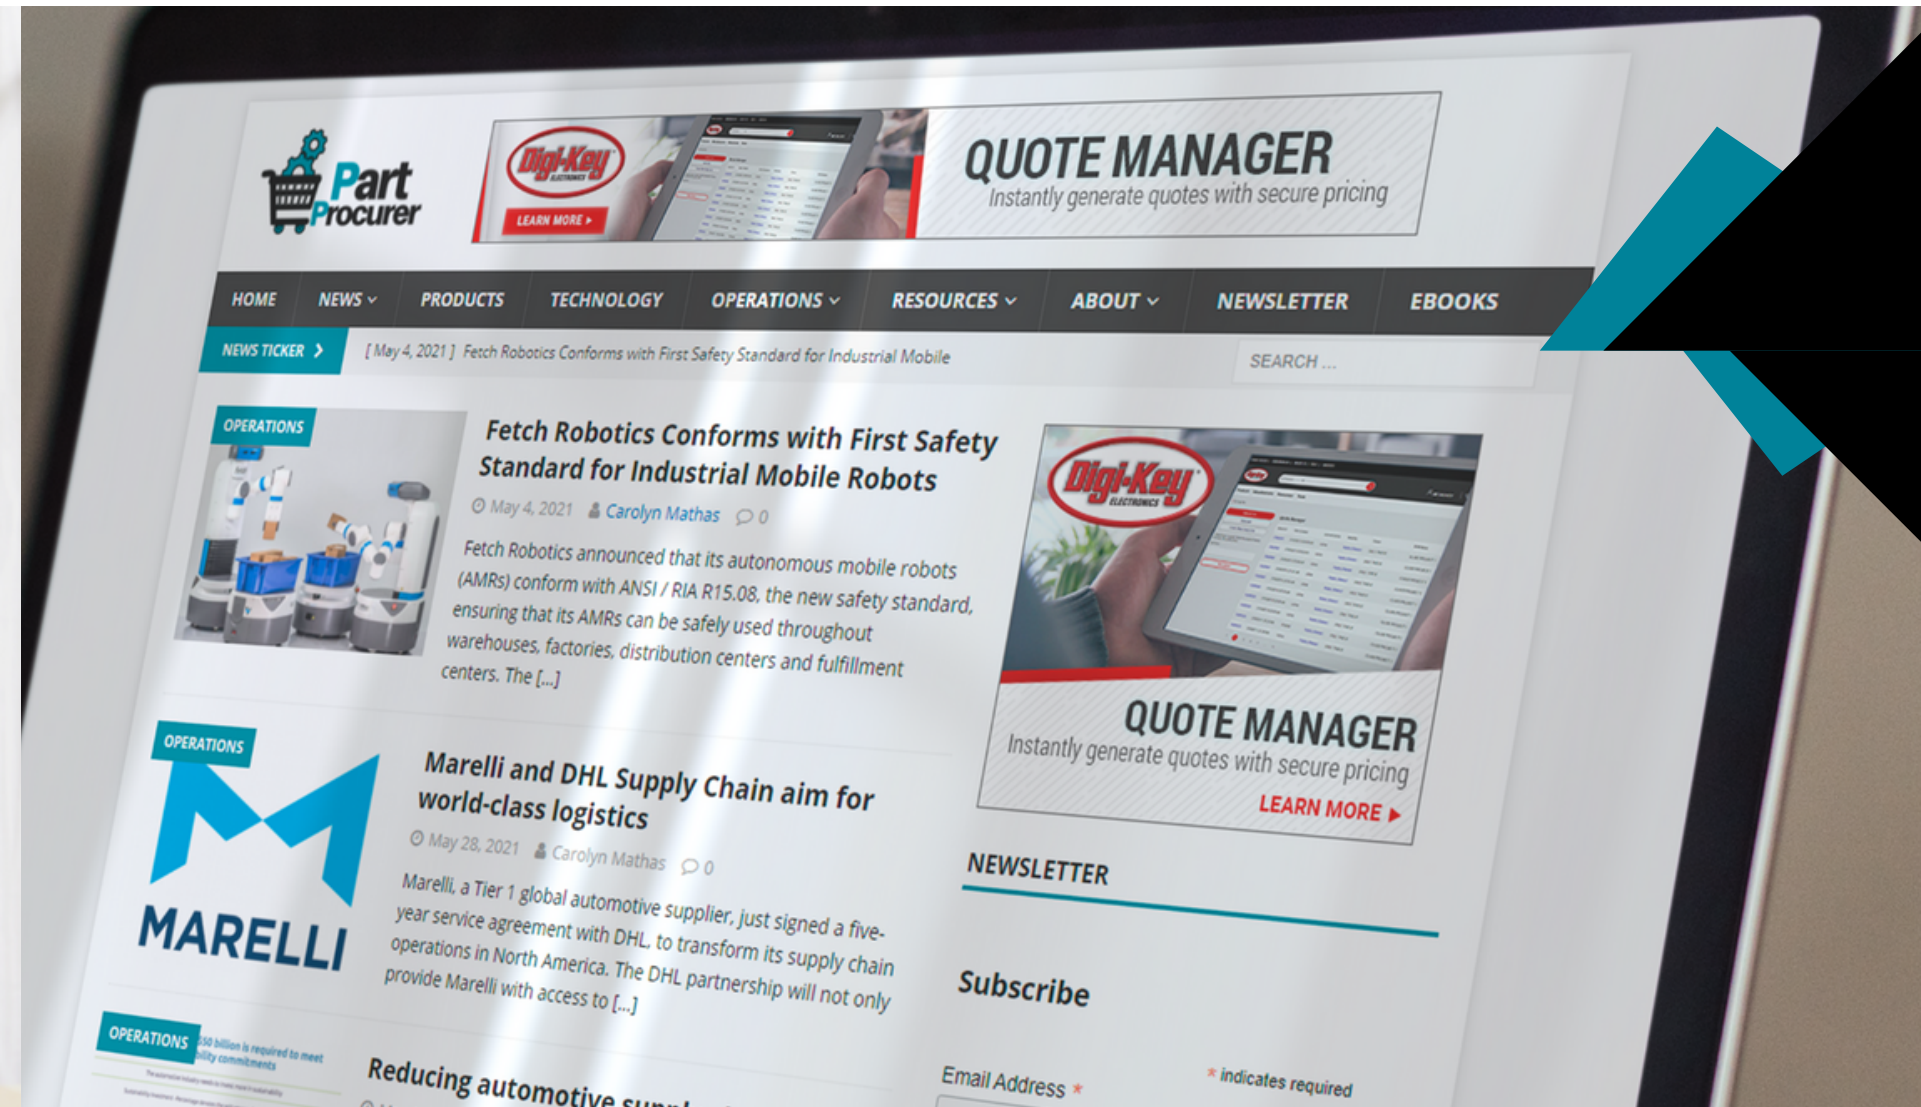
Part Procurer

Digi-Key ELECTRONICS
LEARN MORE ▸

QUOTE MANAGER
Instantly generate quotes with secure pricing

HOME NEWS PRODUCTS TECHNOLOGY OPERATIONS RESOURCES ABOUT NEWSLETTER EBOOKS

NEWS TICKER [ May 4, 2021 ] Fetch Robotics Conforms with First Safety Standard for Industrial Mobile

SEARCH ...

OPERATIONS

Fetch Robotics Conforms with First Safety Standard for Industrial Mobile Robots

May 4, 2021 Carolyn Mathas 0

Fetch Robotics announced that its autonomous mobile robots (AMRs) conform with ANSI / RIA R15.08, the new safety standard, ensuring that its AMRs can be safely used throughout warehouses, factories, distribution centers and fulfillment centers. The [...]

Digi-Key ELECTRONICS

QUOTE MANAGER
Instantly generate quotes with secure pricing
LEARN MORE ▸

OPERATIONS

MARELLI

Marelli and DHL Supply Chain aim for world-class logistics

May 28, 2021 Carolyn Mathas 0

Marelli, a Tier 1 global automotive supplier, just signed a five-year service agreement with DHL, to transform its supply chain operations in North America. The DHL partnership will not only provide Marelli with access to [...]

NEWSLETTER

Subscribe

OPERATIONS

Reducing automotive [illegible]

Email Address *

* indicates required